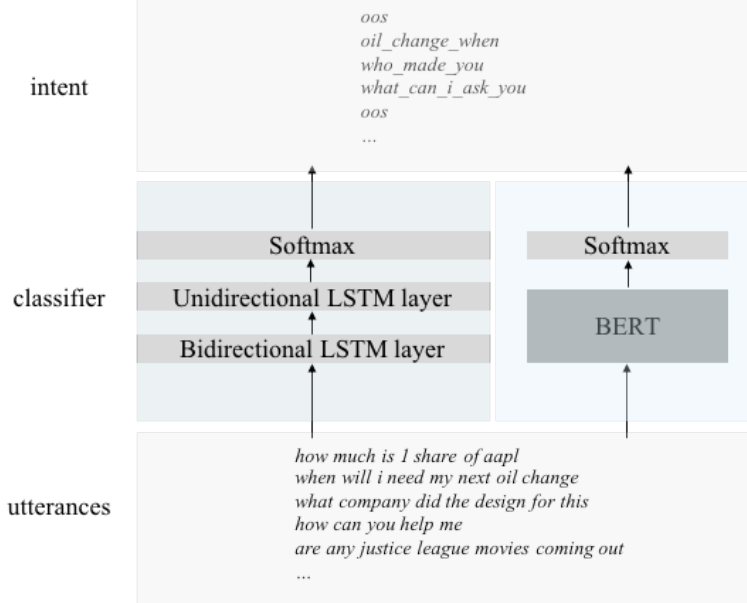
intent

oos
oil_change_when
who_made_you
what_can_i_ask_you
oos
...

classifier

Softmax
Unidirectional LSTM layer
Bidirectional LSTM layer

Softmax
BERT

utterances

how much is 1 share of aapl
when will i need my next oil change
what company did the design for this
how can you help me
are any justice league movies coming out
...